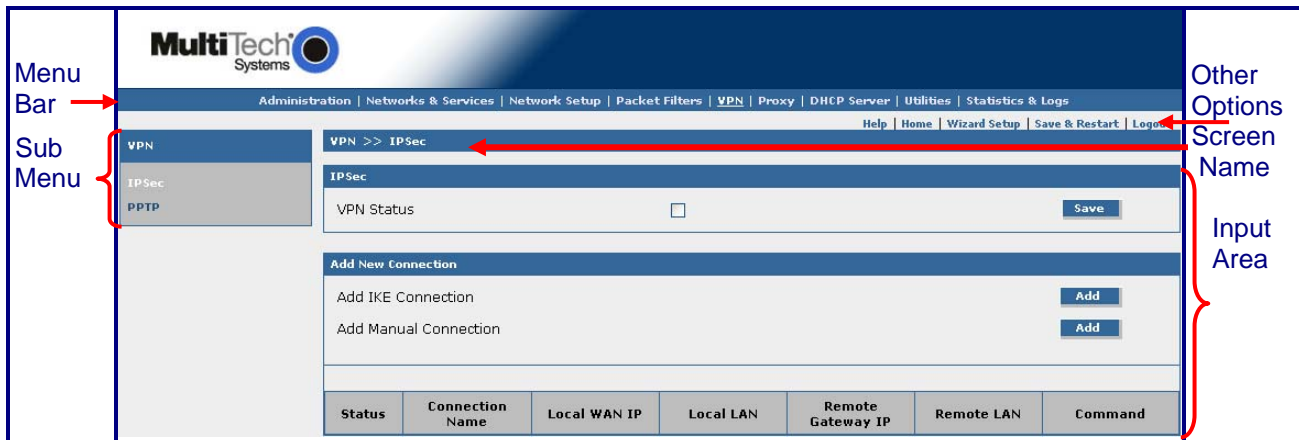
Menu Bar

Sub Menu

MultiTech Systems

Administration | Networks & Services | Network Setup | Packet Filters | VPN | Proxy | DHCP Server | Utilities | Statistics & Logs

Help | Home | Wizard Setup | Save & Restart | Logout

Other Options

Screen Name

VPN

IPSec

PPTP

VPN >> IPSec

IPSec

VPN Status

Save

Add New Connection

Add IKE Connection

Add

Add Manual Connection

Add

| Status | Connection Name | Local WAN IP | Local LAN | Remote Gateway IP | Remote LAN | Command |
|---|---|---|---|---|---|---|

Input Area